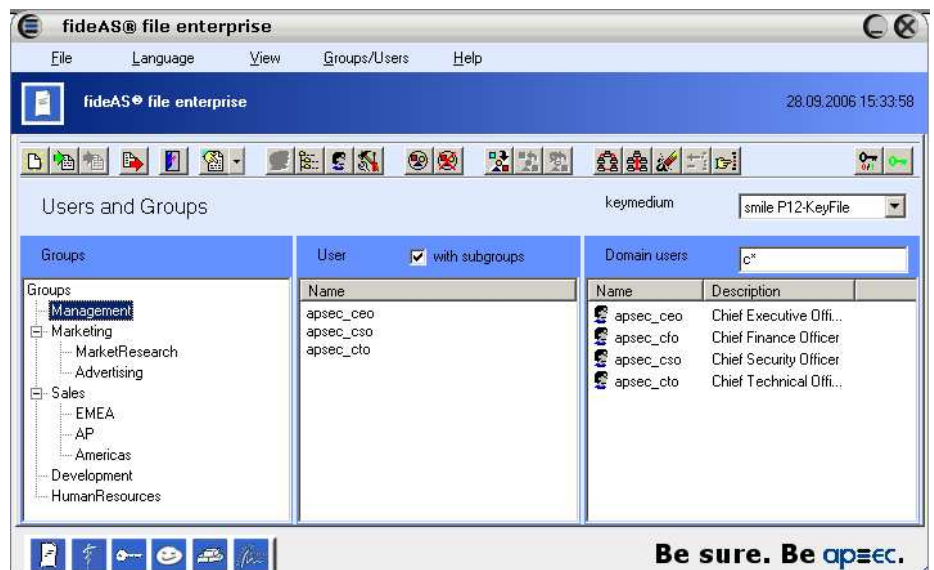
fideAS® file enterprise

File Language View Groups/Users Help

fideAS® file enterprise

28.09.2006 15:33:58

Users and Groups

keymedium

smile P12-KeyFile

Groups

User

with subgroups

Domain users

c*

Groups
Management
Marketing
MarketResearch
Advertising
Sales
EMEA
AP
Americas
Development
HumanResources

| Name |
|---|
| apsec_ceo |
| apsec_cso |
| apsec_cto |

| Name | Description |
|---|---|
| apsec_ceo | Chief Executive Offi... |
| apsec_cfo | Chief Finance Officer |
| apsec_cso | Chief Security Officer |
| apsec_cto | Chief Technical Offi... |

Be sure. Be apsec.